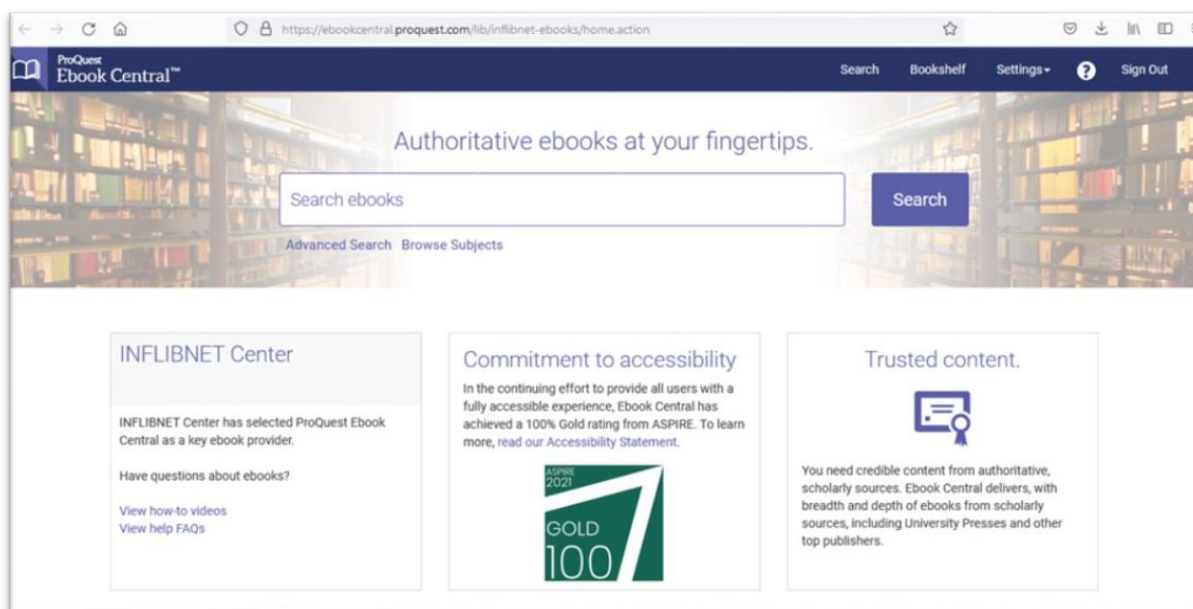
https://ebookcentral.proquest.com/lib/inflibnet-ebooks/home.action

ProQuest Ebook Central™

Search Bookshelf Settings ? Sign Out

Authoritative ebooks at your fingertips.

Search ebooks

Search

Advanced Search Browse Subjects

INFLIBNET Center

INFLIBNET Center has selected ProQuest Ebook Central as a key ebook provider.

Have questions about ebooks?

View how-to videos
View help FAQs

Commitment to accessibility

In the continuing effort to provide all users with a fully accessible experience, Ebook Central has achieved a 100% Gold rating from ASPIRE. To learn more, read our Accessibility Statement.

ASPIRE 2021 GOLD 100

Trusted content.

You need credible content from authoritative, scholarly sources. Ebook Central delivers, with breadth and depth of ebooks from scholarly sources, including University Presses and other top publishers.